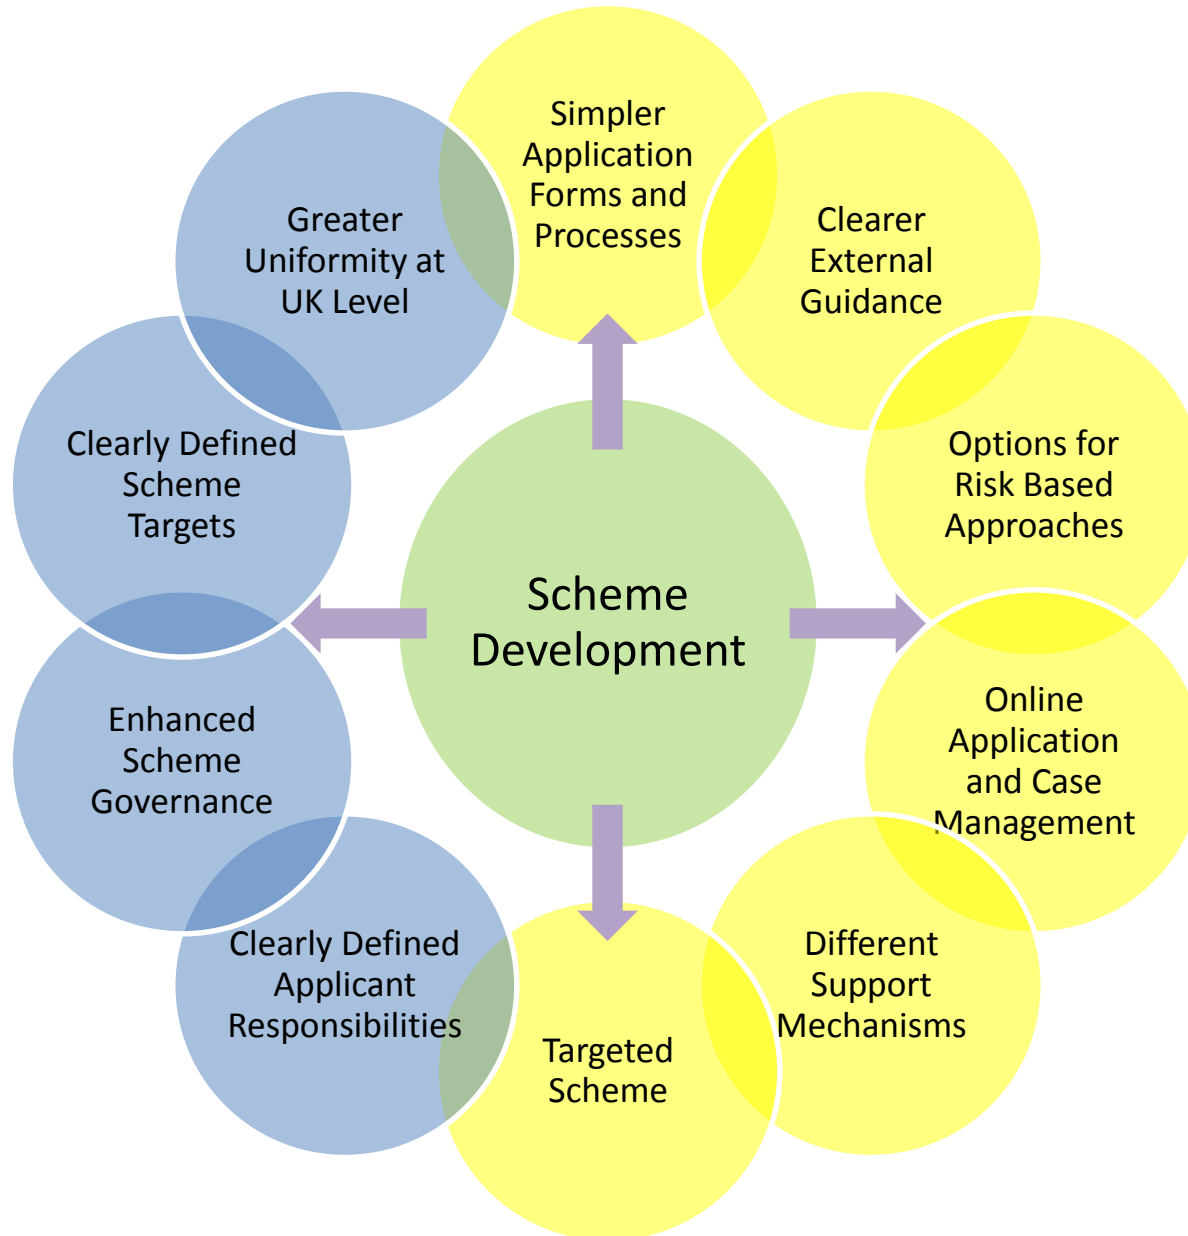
Simpler Application Forms and Processes

Clearer External Guidance

Options for Risk Based Approaches

Online Application and Case Management

Different Support Mechanisms

Targeted Scheme

Clearly Defined Applicant Responsibilities

Enhanced Scheme Governance

Clearly Defined Scheme Targets

Greater Uniformity at UK Level

Scheme Development